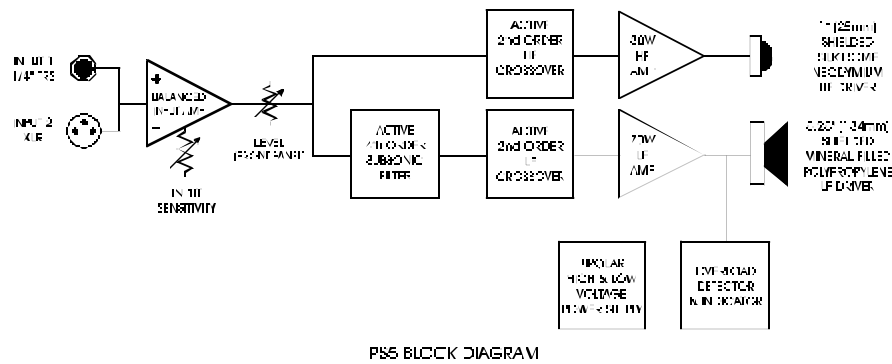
INPUT 1
1/4" TRS

INPUT 2
XLR

+
BALANCED
INPUT
−

INPUT
SENSITIVITY

LEVEL
(FRONT PANEL)

ACTIVE
2nd ORDER
HF
CROSSOVER

30W
HF
AMP

1" (25mm)
SHIELDED
SILK DOME
NEODYMIUM
HF DRIVER

ACTIVE
4th ORDER
SUBSONIC
FILTER

ACTIVE
2nd ORDER
LF
CROSSOVER

70W
LF
AMP

6.25" (124mm)
SHIELDED
MINERAL FILLED
POLYPROPYLENE
LF DRIVER

BIPOLAR
HIGH & LOW
VOLTAGE
POWER SUPPLY

OVERLOAD
DETECTOR
& INDICATOR

P55 BLOCK DIAGRAM